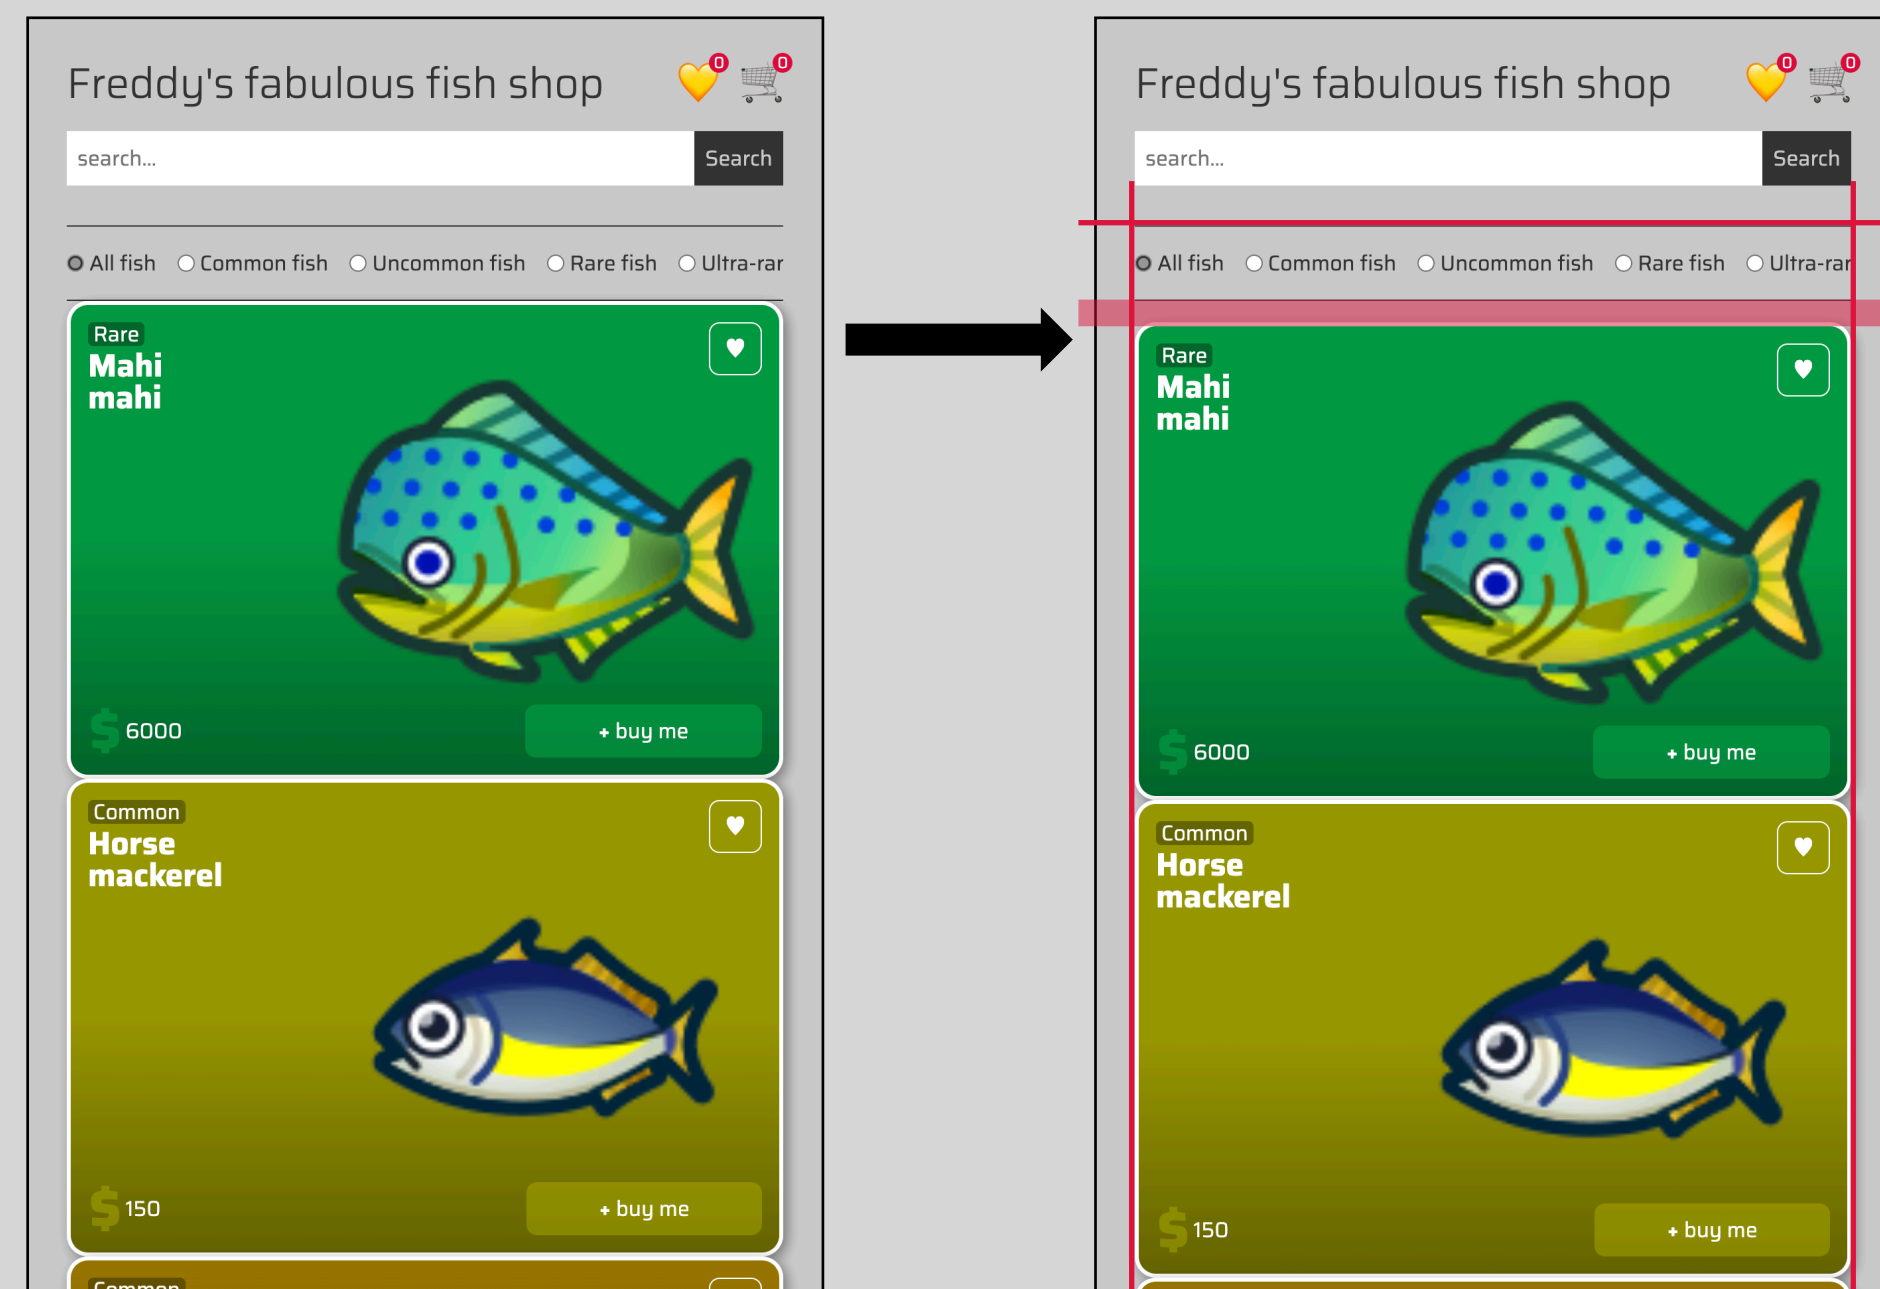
Freddy's fabulous fish shop

0 0

search...

Search

All fish Common fish Uncommon fish Rare fish Ultra-rar

Rare
Mahi mahi

$ 6000

+ buy me

Common
Horse mackerel

$ 150

+ buy me

Common

Freddy's fabulous fish shop

0 0

search...

Search

All fish Common fish Uncommon fish Rare fish Ultra-rar

Rare
Mahi mahi

$ 6000

+ buy me

Common
Horse mackerel

$ 150

+ buy me